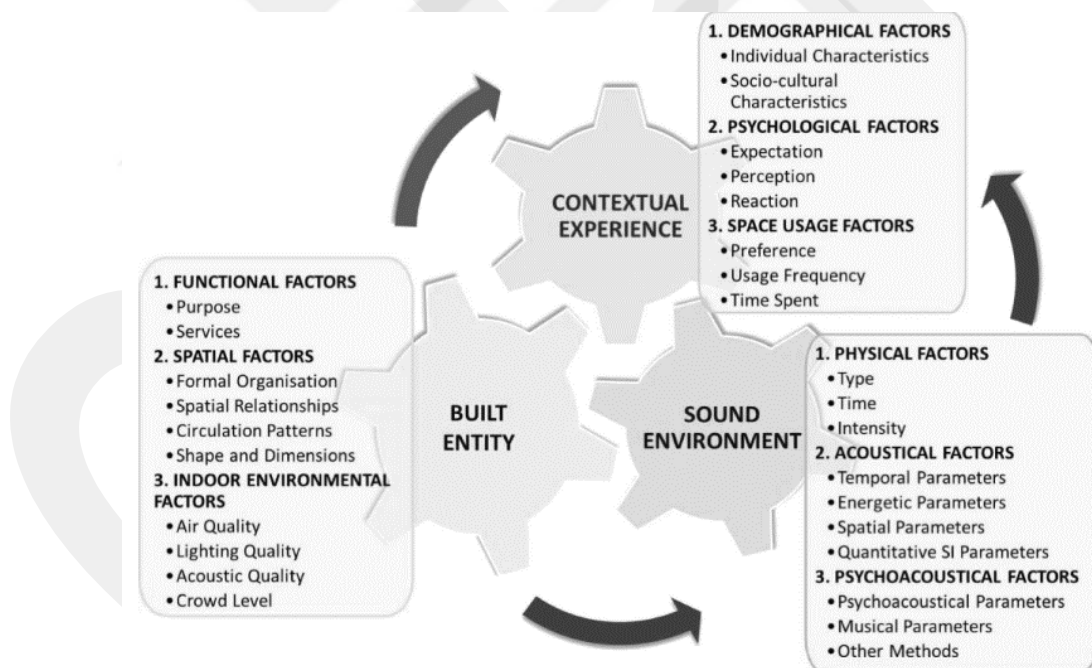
1. DEMOGRAPHICAL FACTORS
• Individual Characteristics
• Socio-cultural Characteristics
2. PSYCHOLOGICAL FACTORS
• Expectation
• Perception
• Reaction
3. SPACE USAGE FACTORS
• Preference
• Usage Frequency
• Time Spent

CONTEXTUAL EXPERIENCE

1. FUNCTIONAL FACTORS
• Purpose
• Services
2. SPATIAL FACTORS
• Formal Organisation
• Spatial Relationships
• Circulation Patterns
• Shape and Dimensions
3. INDOOR ENVIRONMENTAL FACTORS
• Air Quality
• Lighting Quality
• Acoustic Quality
• Crowd Level

BUILT ENTITY

SOUND ENVIRONMENT

1. PHYSICAL FACTORS
• Type
• Time
• Intensity
2. ACOUSTICAL FACTORS
• Temporal Parameters
• Energetic Parameters
• Spatial Parameters
• Quantitative SI Parameters
3. PSYCHOACOUSTICAL FACTORS
• Psychoacoustical Parameters
• Musical Parameters
• Other Methods